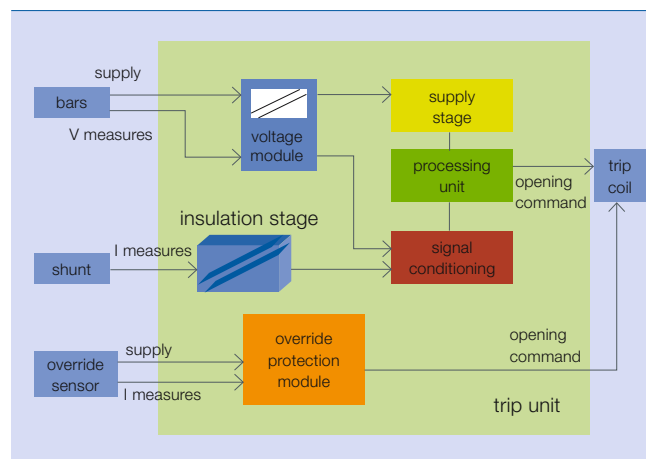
supply

bars

V measures

voltage module

supply stage

processing unit

opening command

trip coil

insulation stage

shunt

I measures

signal conditioning

override sensor

supply

I measures

override protection module

opening command

trip unit